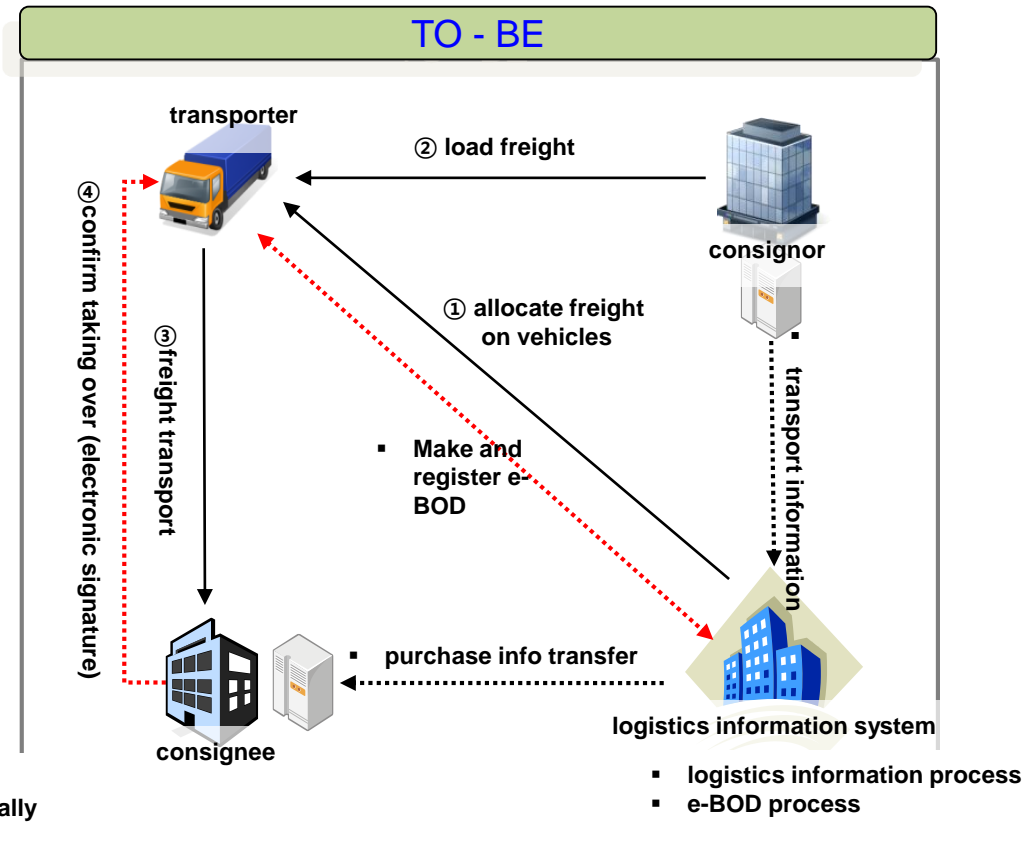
TO - BE

transporter

② load freight

consignor

④confirm taking over (electronic signature)

③freight transport

① allocate freight on vehicles

▪ Make and register e-BOD

▪ transport information

▪ purchase info transfer

consignee

logistics information system

▪ logistics information process
▪ e-BOD process

ally